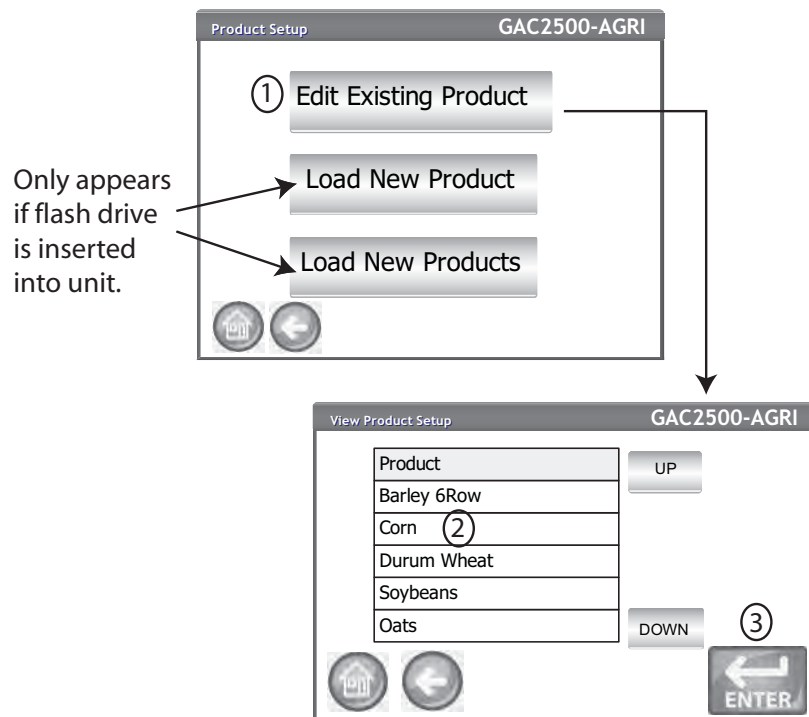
Product Setup GAC2500-AGRI

① Edit Existing Product

Load New Product

Load New Products

Only appears if flash drive is inserted into unit.

View Product Setup GAC2500-AGRI

| Product |
|---|
| Barley 6Row |
| Corn ② |
| Durum Wheat |
| Soybeans |
| Oats |

UP

DOWN

③

ENTER